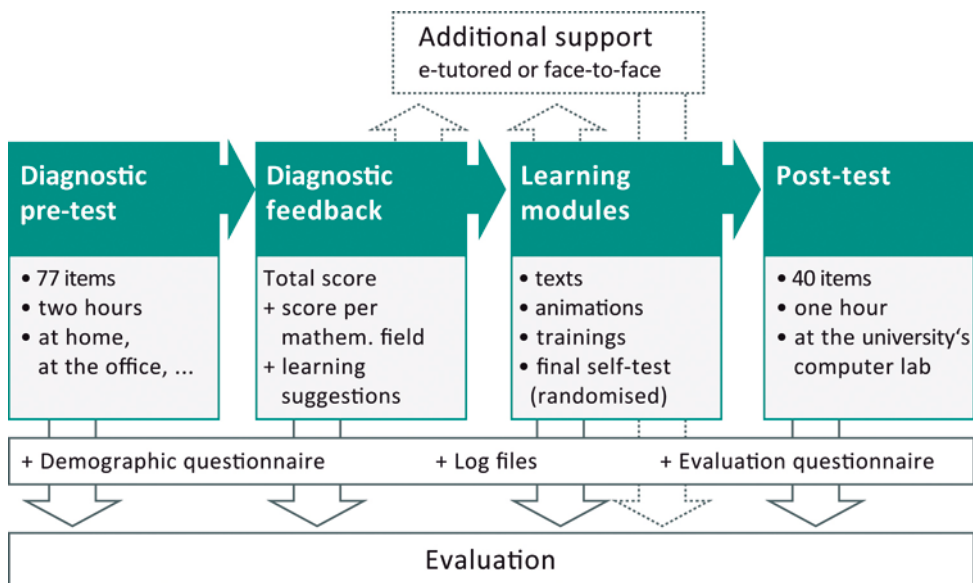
Additional support
e-tutored or face-to-face

Diagnostic pre-test

• 77 items
• two hours
• at home, at the office, ...

Diagnostic feedback

Total score
+ score per mathem. field
+ learning suggestions

Learning modules

• texts
• animations
• trainings
• final self-test (randomised)

Post-test

• 40 items
• one hour
• at the university's computer lab

+ Demographic questionnaire + Log files + Evaluation questionnaire

Evaluation